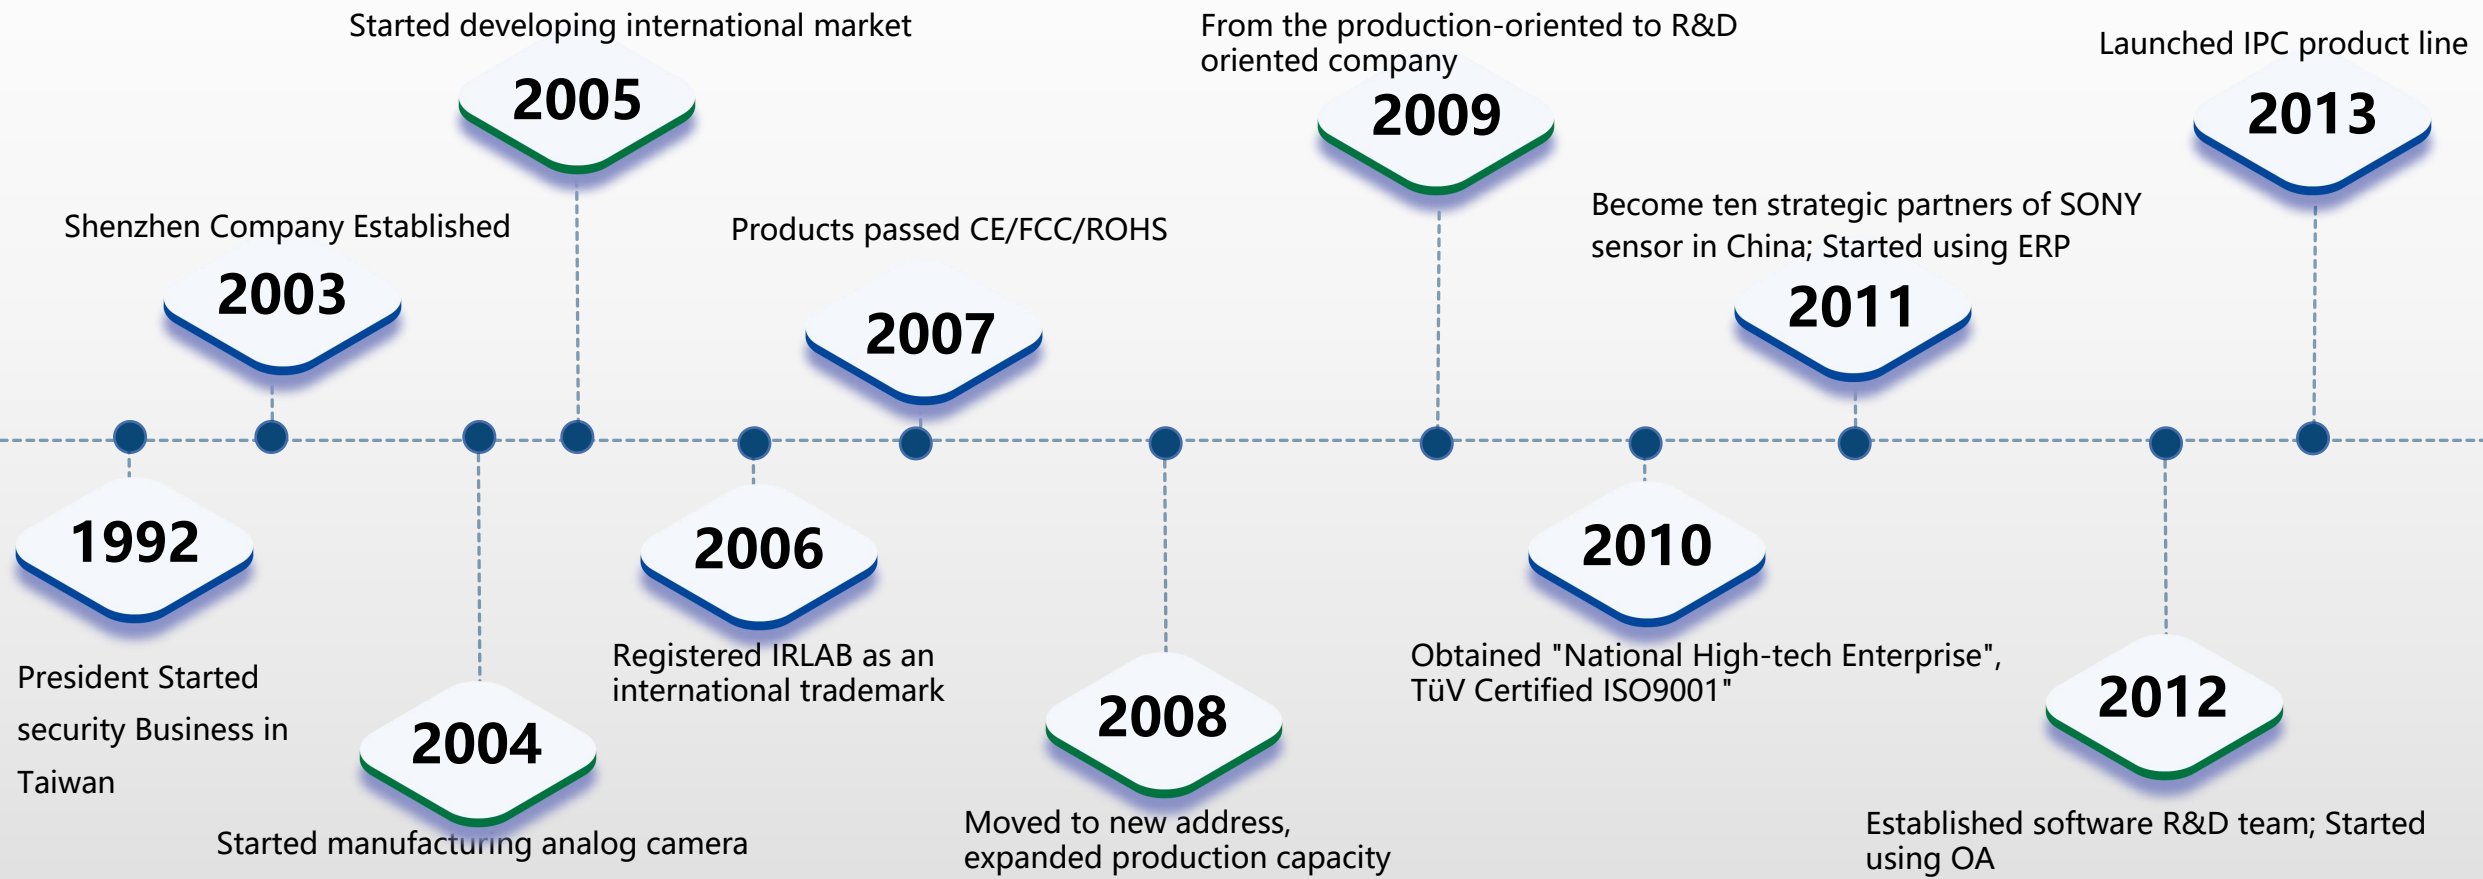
Started developing international market

2005

From the production-oriented to R&D oriented company

2009

Launched IPC product line

2013

Shenzhen Company Established

2003

Products passed CE/FCC/ROHS

2007

Become ten strategic partners of SONY sensor in China; Started using ERP

2011

1992

President Started security Business in Taiwan

2004

Started manufacturing analog camera

2006

Registered IRLAB as an international trademark

2008

Moved to new address, expanded production capacity

2010

Obtained "National High-tech Enterprise", TüV Certified ISO9001"

2012

Established software R&D team; Started using OA